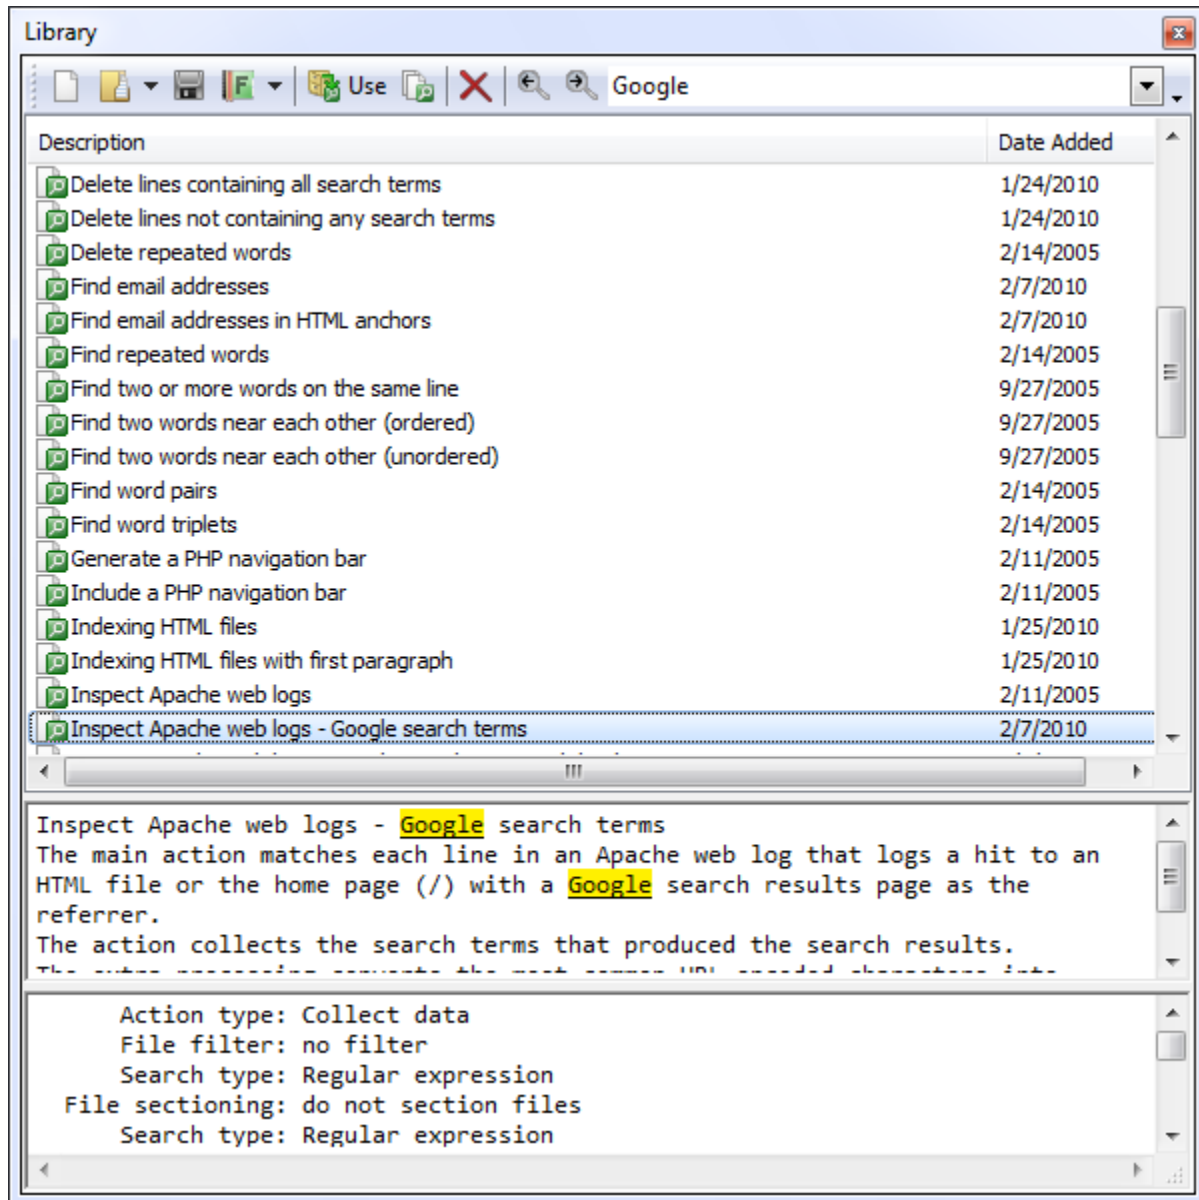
Library

Use Google

| Description | Date Added |
|---|---|
| Delete lines containing all search terms | 1/24/2010 |
| Delete lines not containing any search terms | 1/24/2010 |
| Delete repeated words | 2/14/2005 |
| Find email addresses | 2/7/2010 |
| Find email addresses in HTML anchors | 2/7/2010 |
| Find repeated words | 2/14/2005 |
| Find two or more words on the same line | 9/27/2005 |
| Find two words near each other (ordered) | 9/27/2005 |
| Find two words near each other (unordered) | 9/27/2005 |
| Find word pairs | 2/14/2005 |
| Find word triplets | 2/14/2005 |
| Generate a PHP navigation bar | 2/11/2005 |
| Include a PHP navigation bar | 2/11/2005 |
| Indexing HTML files | 1/25/2010 |
| Indexing HTML files with first paragraph | 1/25/2010 |
| Inspect Apache web logs | 2/11/2005 |
| Inspect Apache web logs - Google search terms | 2/7/2010 |

Inspect Apache web logs - Google search terms
The main action matches each line in an Apache web log that logs a hit to an HTML file or the home page (/) with a Google search results page as the referrer.
The action collects the search terms that produced the search results.
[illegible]

Action type: Collect data
File filter: no filter
Search type: Regular expression
File sectioning: do not section files
Search type: Regular expression